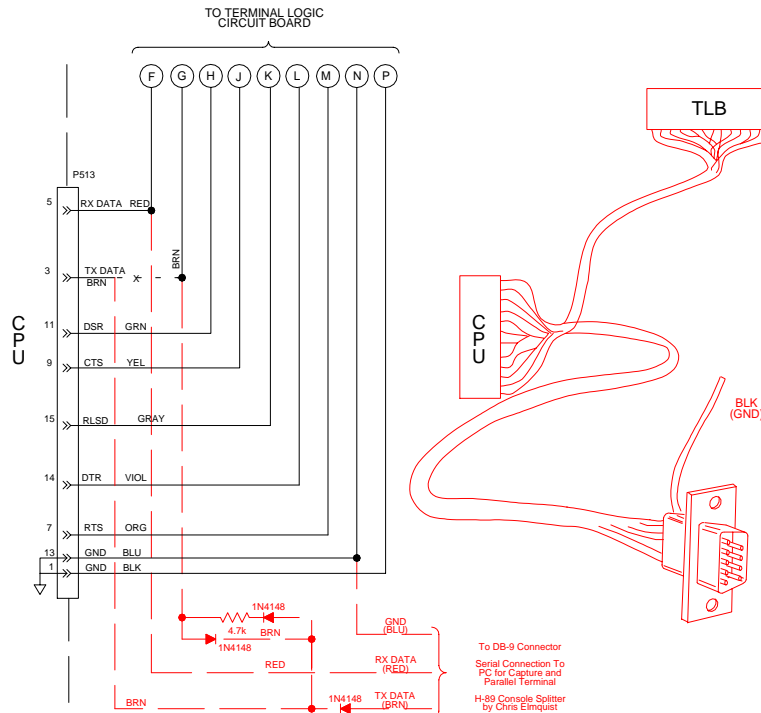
TO TERMINAL LOGIC CIRCUIT BOARD

F G H J K L M N P

TLB

P513

CPU

5 RX DATA RED

3 TX DATA BRN

BRN

11 DSR GRN

9 CTS YEL

15 RLSD GRAY

14 DTR VIOL

7 RTS ORG

13 GND BLU

1 GND BLK

CPU

BLK (GND)

1N4148

4.7k

BRN

1N4148

GND (BLU)

RED

RX DATA (RED)

BRN

1N4148

TX DATA (BRN)

To DB-9 Connector

Serial Connection To PC for Capture and Parallel Terminal

H-89 Console Splitter by Chris Elmquist